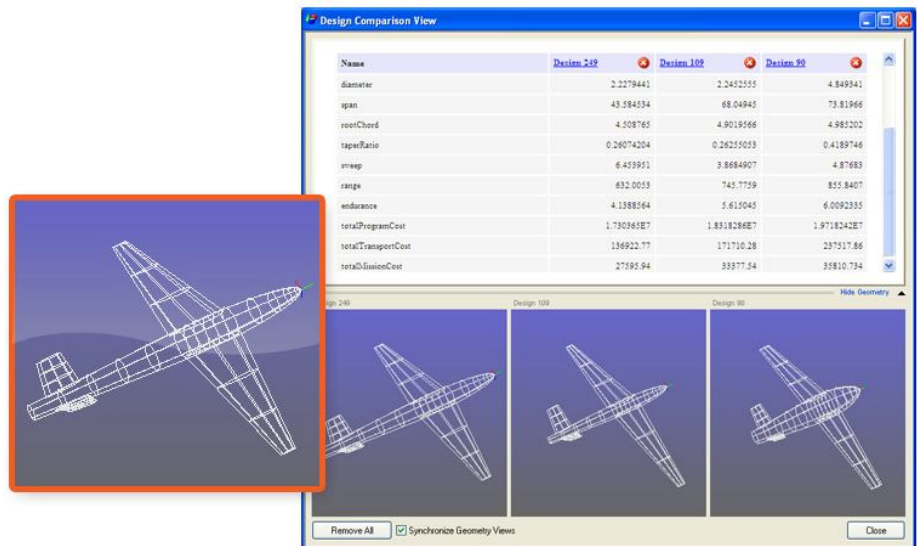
Design Comparison View

| Name | Design 249 | Design 109 | Design 90 |
|---|---|---|---|
| diameter | 2.2279441 | 2.2452555 | 4.849341 |
| span | 43.584534 | 68.04945 | 73.81966 |
| rootChord | 4.508765 | 4.9019566 | 4.985202 |
| taperRatio | 0.26074204 | 0.26255053 | 0.4189746 |
| sweep | 6.453951 | 3.8684907 | 4.87683 |
| range | 632.0053 | 745.7759 | 855.8407 |
| endurance | 4.1388564 | 5.615045 | 6.0092335 |
| totalProgramCost | 1.730365E7 | 1.8318286E7 | 1.9718242E7 |
| totalTransportCost | 136922.77 | 171710.28 | 237517.86 |
| totalMissionCost | 27595.94 | 33377.54 | 35810.734 |

Hide Geometry

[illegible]gn 249

Design 109

Design 90

Remove All

Synchronize Geometry Views

Close